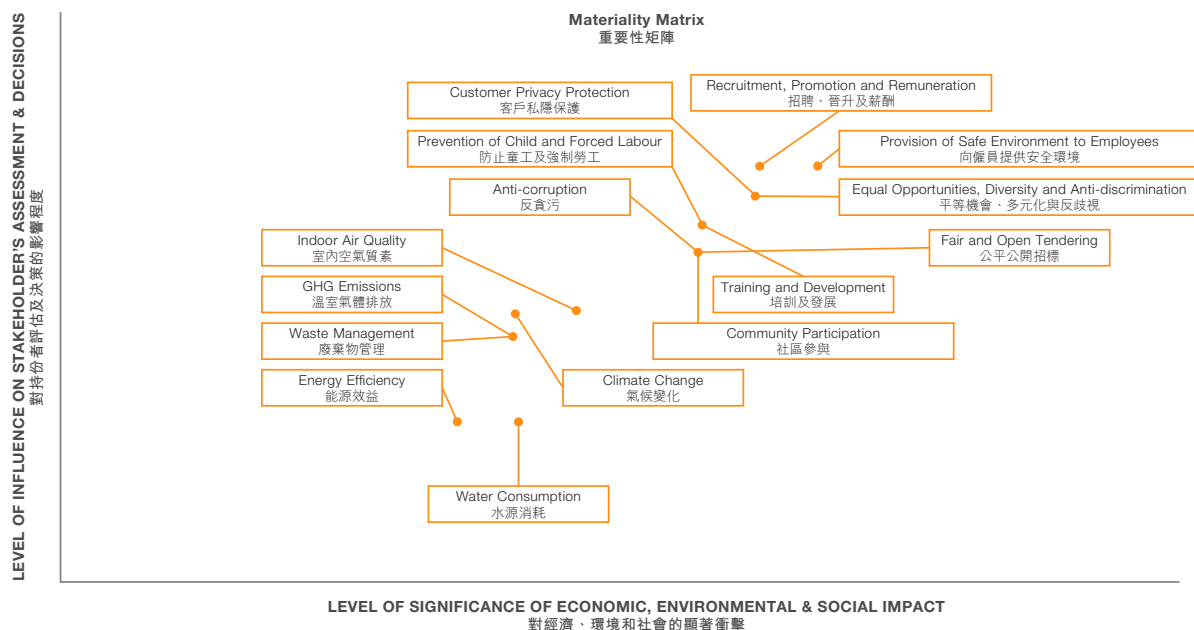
Materiality Matrix
重要性矩陣

LEVEL OF INFLUENCE ON STAKEHOLDER'S ASSESSMENT & DECISIONS
對持份者評估及決策的影響程度

Customer Privacy Protection
客戶私隱保護

Recruitment, Promotion and Remuneration
招聘、晉升及薪酬

Provision of Safe Environment to Employees
向僱員提供安全環境

Prevention of Child and Forced Labour
防止童工及強制勞工

Equal Opportunities, Diversity and Anti-discrimination
平等機會、多元化與反歧視

Anti-corruption
反貪污

Fair and Open Tendering
公平公開招標

Indoor Air Quality
室內空氣質素

Training and Development
培訓及發展

GHG Emissions
溫室氣體排放

Community Participation
社區參與

Waste Management
廢棄物管理

Energy Efficiency
能源效益

Climate Change
氣候變化

Water Consumption
水源消耗

LEVEL OF SIGNIFICANCE OF ECONOMIC, ENVIRONMENTAL & SOCIAL IMPACT
對經濟、環境和社會的顯著衝擊